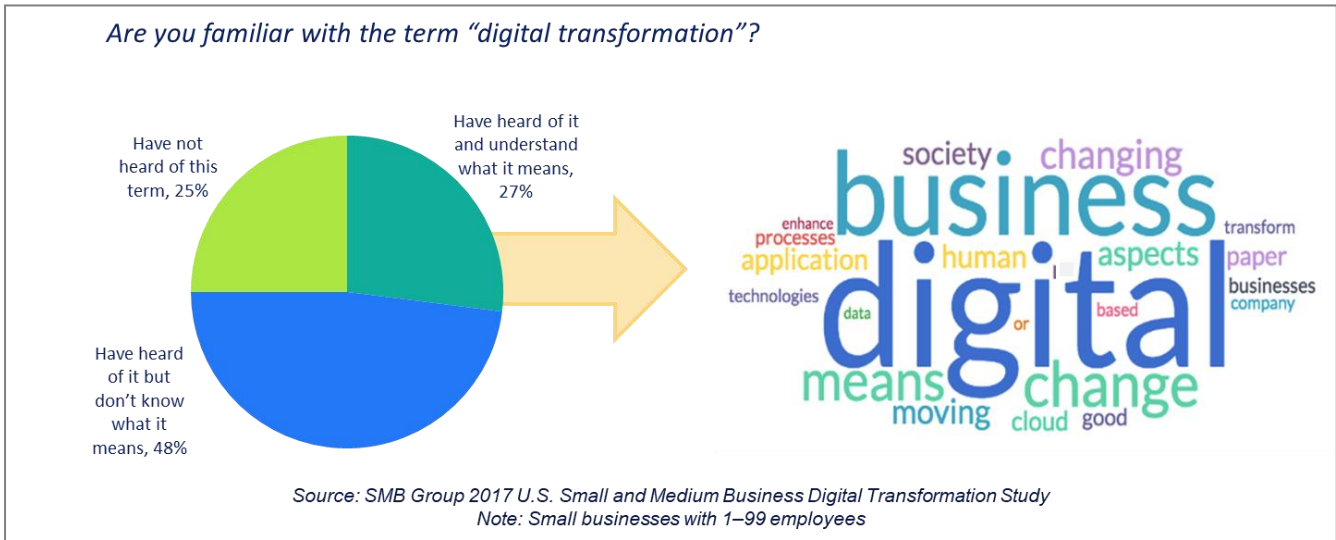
Are you familiar with the term “digital transformation”?

Have not heard of this term, 25%

Have heard of it and understand what it means, 27%

Have heard of it but don’t know what it means, 48%

society changing
business
enhance processes
application human aspects
transform
paper
businesses
company
technologies
digital
data
or
based
means change
moving cloud good

Source: SMB Group 2017 U.S. Small and Medium Business Digital Transformation Study
Note: Small businesses with 1–99 employees